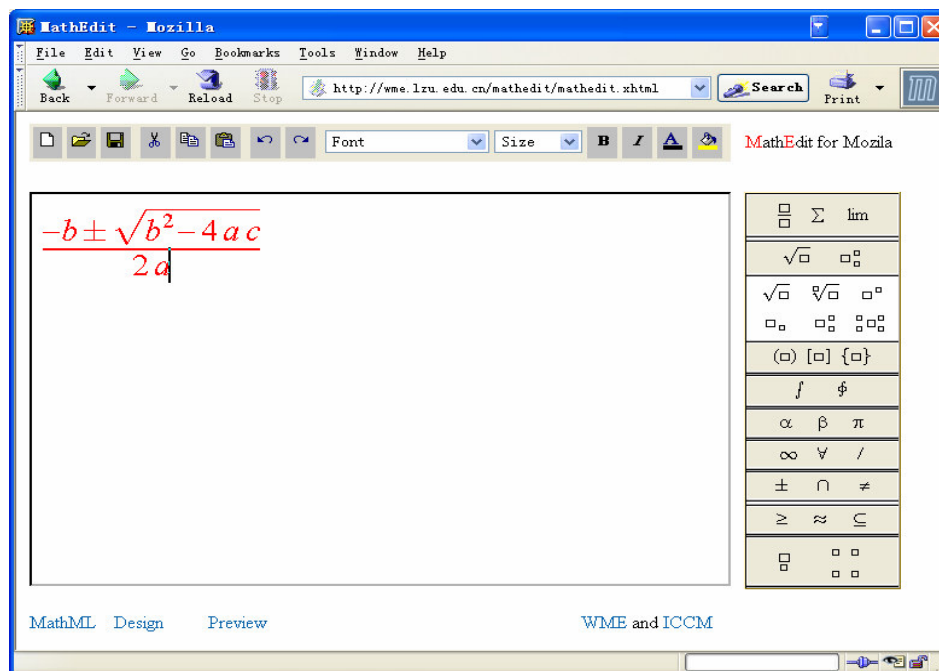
MathEdit - Mozilla

File Edit View Go Bookmarks Tools Window Help

Back Forward Reload Stop http://wme.lzu.edu.cn/mathedit/mathedit.xhtml Search Print

Font Size B I A

MathEdit for Mozila

$\frac{-b \pm \sqrt{b^2-4ac}}{2a}$

$\Sigma$ lim

$\sqrt{\square}$

$\sqrt{\square}$ $\sqrt[\square]{\square}$

$(\square)$ $[\square]$ $\{\square\}$

$\int$ $\oint$

$\alpha$ $\beta$ $\pi$

$\infty$ $\forall$ /

$\pm$ $\cap$ $\neq$

$\geq$ $\approx$ $\subseteq$

MathML Design Preview

WME and ICCM